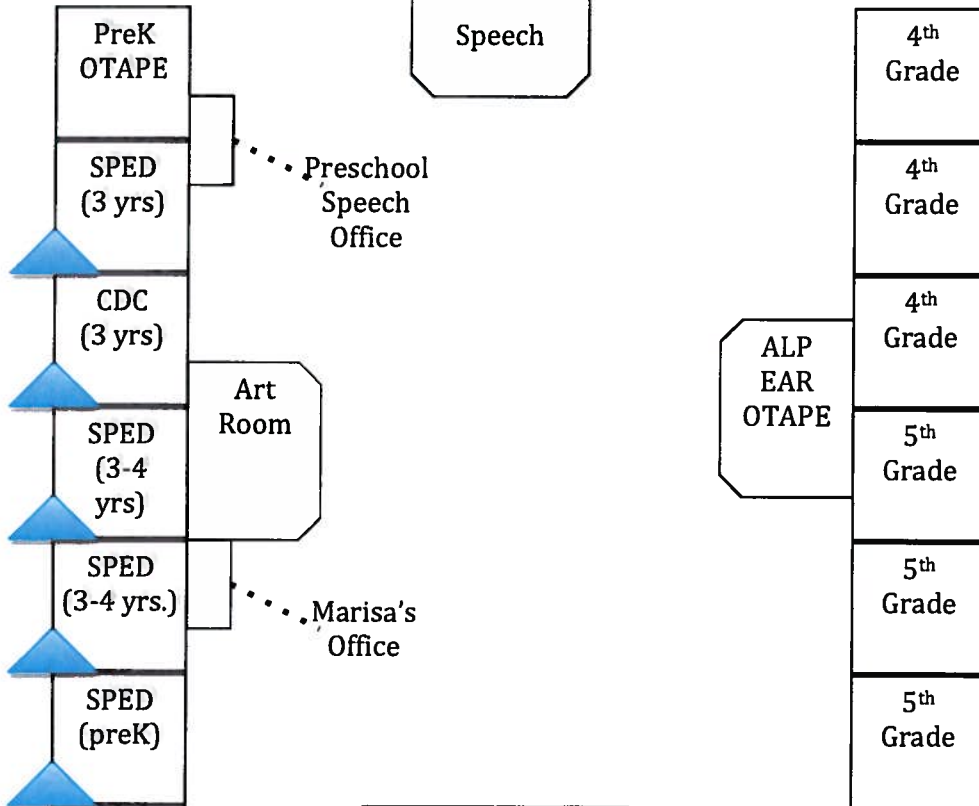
PreK OTAPE

Speech

4th Grade

SPED (3 yrs)

Preschool Speech Office

4th Grade

CDC (3 yrs)

4th Grade

ALP EAR OTAPE

Art Room

SPED (3-4 yrs)

5th Grade

SPED (3-4 yrs.)

Marisa's Office

5th Grade

SPED (preK)

5th Grade